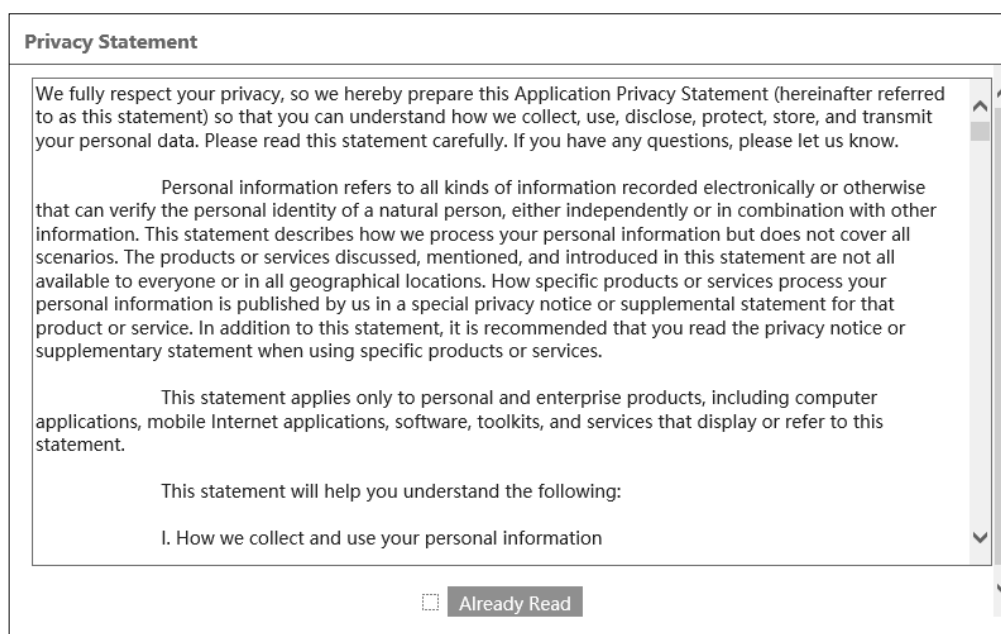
Privacy Statement

We fully respect your privacy, so we hereby prepare this Application Privacy Statement (hereinafter referred to as this statement) so that you can understand how we collect, use, disclose, protect, store, and transmit your personal data. Please read this statement carefully. If you have any questions, please let us know.

Personal information refers to all kinds of information recorded electronically or otherwise that can verify the personal identity of a natural person, either independently or in combination with other information. This statement describes how we process your personal information but does not cover all scenarios. The products or services discussed, mentioned, and introduced in this statement are not all available to everyone or in all geographical locations. How specific products or services process your personal information is published by us in a special privacy notice or supplemental statement for that product or service. In addition to this statement, it is recommended that you read the privacy notice or supplementary statement when using specific products or services.

This statement applies only to personal and enterprise products, including computer applications, mobile Internet applications, software, toolkits, and services that display or refer to this statement.

This statement will help you understand the following:

I. How we collect and use your personal information

Already Read